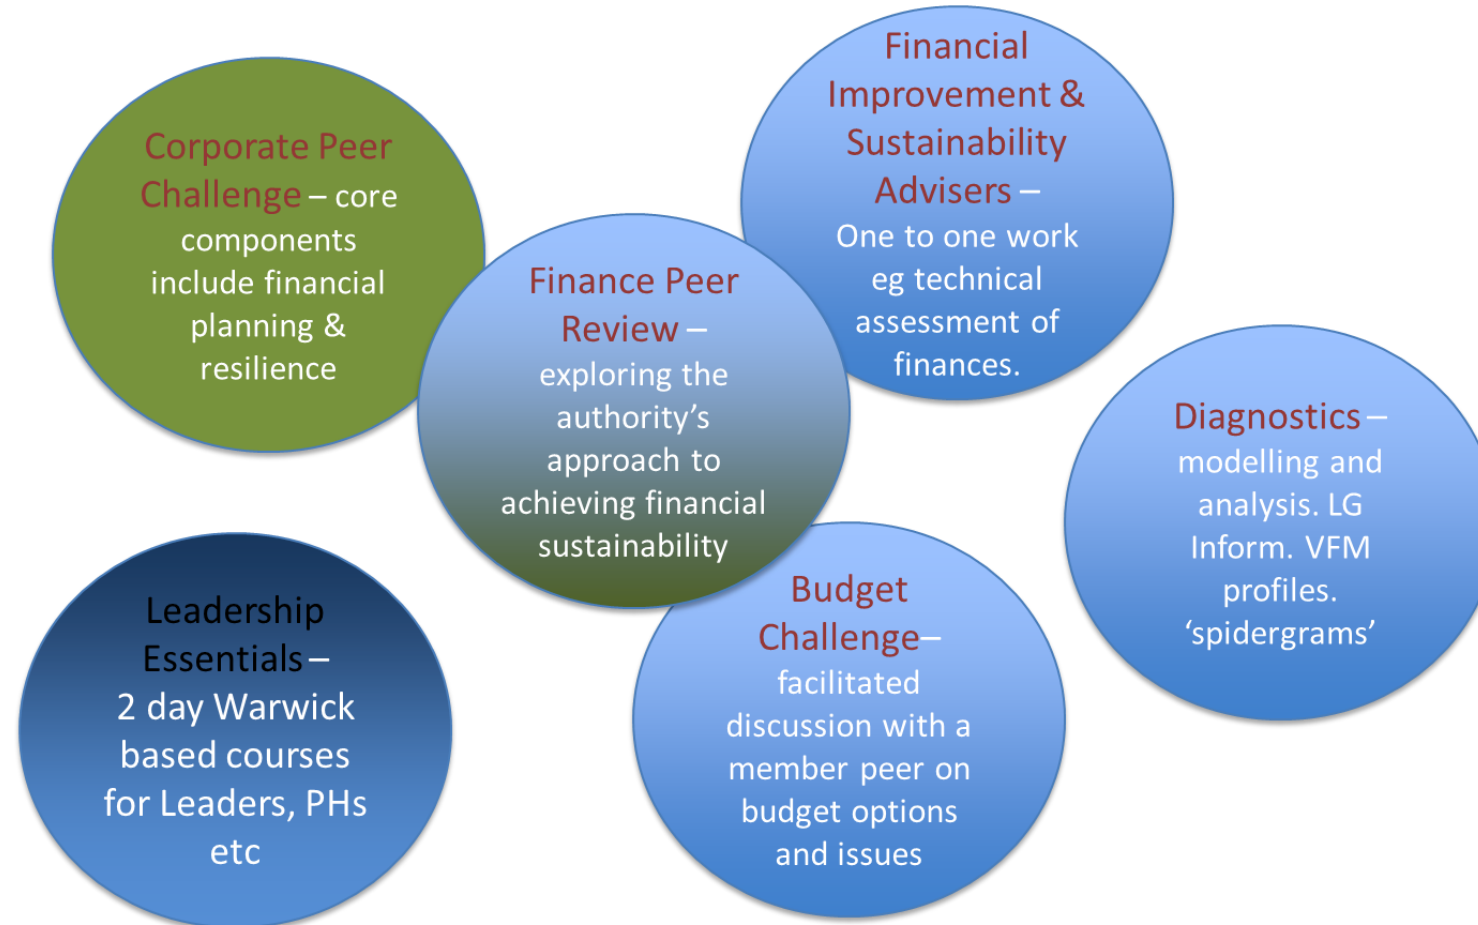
Corporate Peer Challenge – core components include financial planning & resilience

Financial Improvement & Sustainability Advisers – One to one work eg technical assessment of finances.

Finance Peer Review – exploring the authority's approach to achieving financial sustainability

Diagnostics – modelling and analysis. LG Inform. VFM profiles. 'spidergrams'

Leadership Essentials – 2 day Warwick based courses for Leaders, PHs etc

Budget Challenge– facilitated discussion with a member peer on budget options and issues